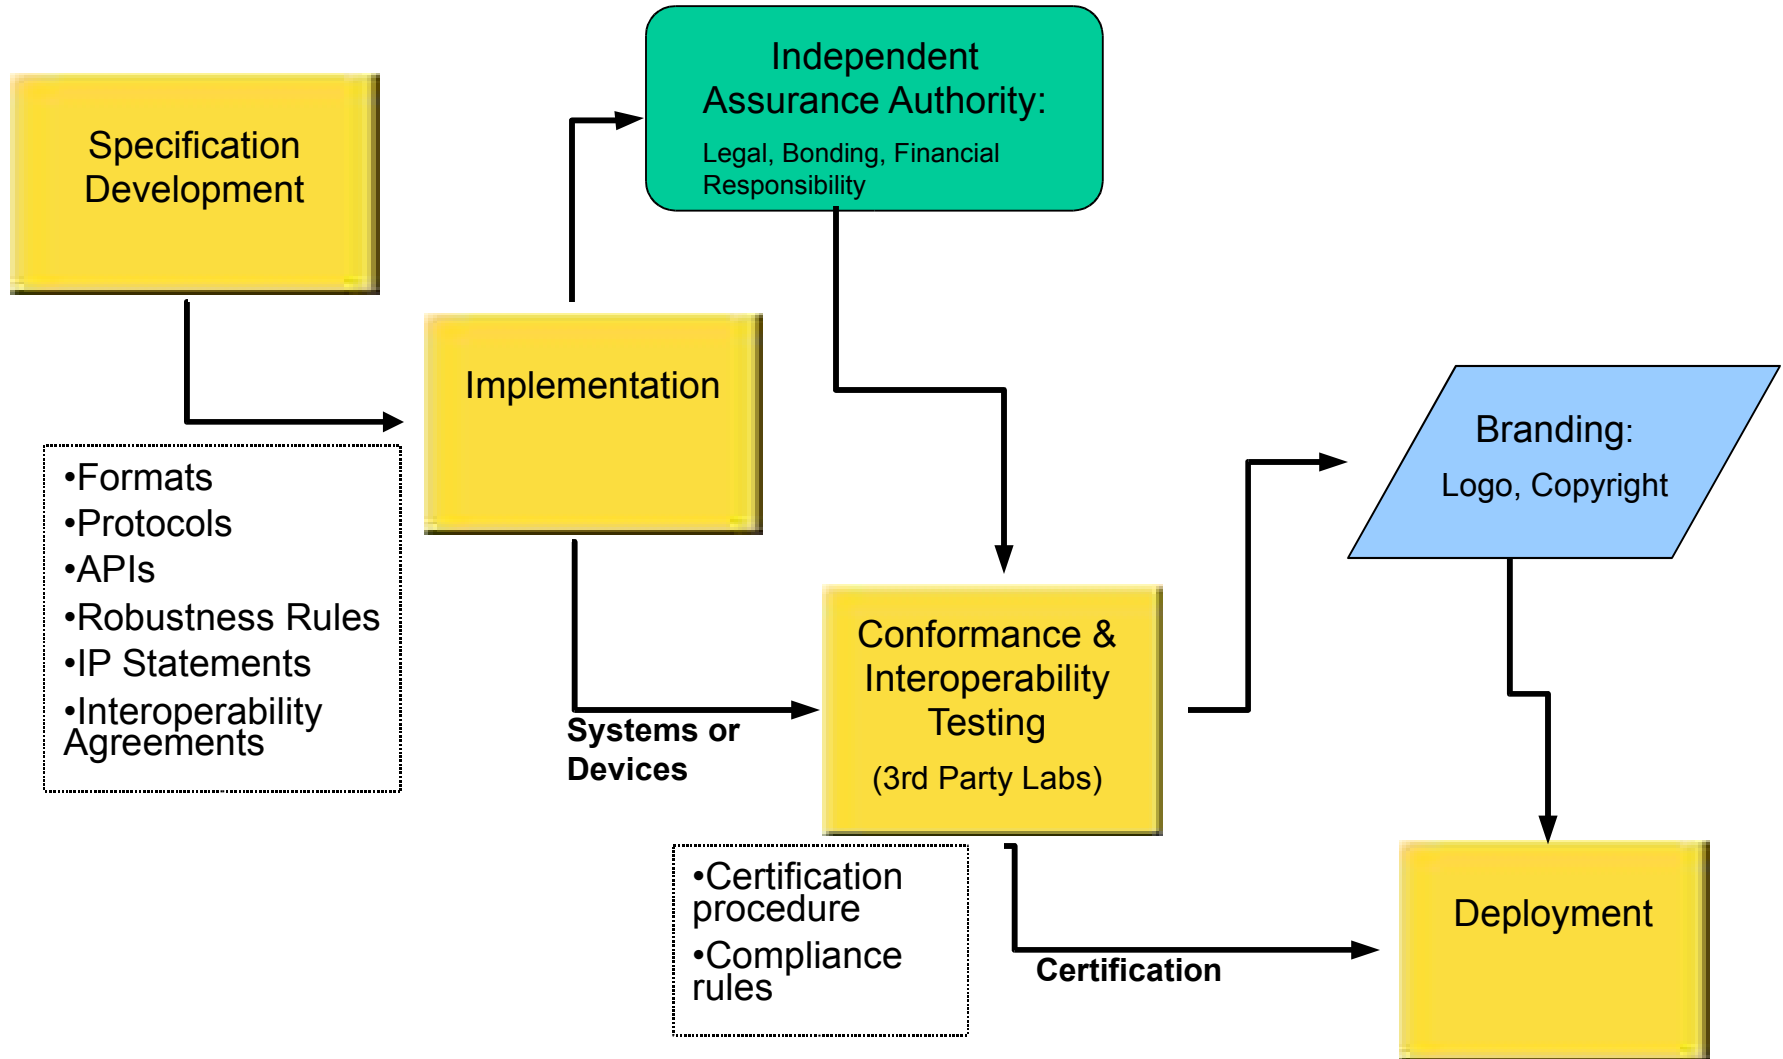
Specification Development

Independent Assurance Authority:

Legal, Bonding, Financial Responsibility

Implementation

•Formats
•Protocols
•APIs
•Robustness Rules
•IP Statements
•Interoperability Agreements

Branding:

Logo, Copyright

Conformance & Interoperability Testing

(3rd Party Labs)

Systems or Devices

•Certification procedure
•Compliance rules

Certification

Deployment